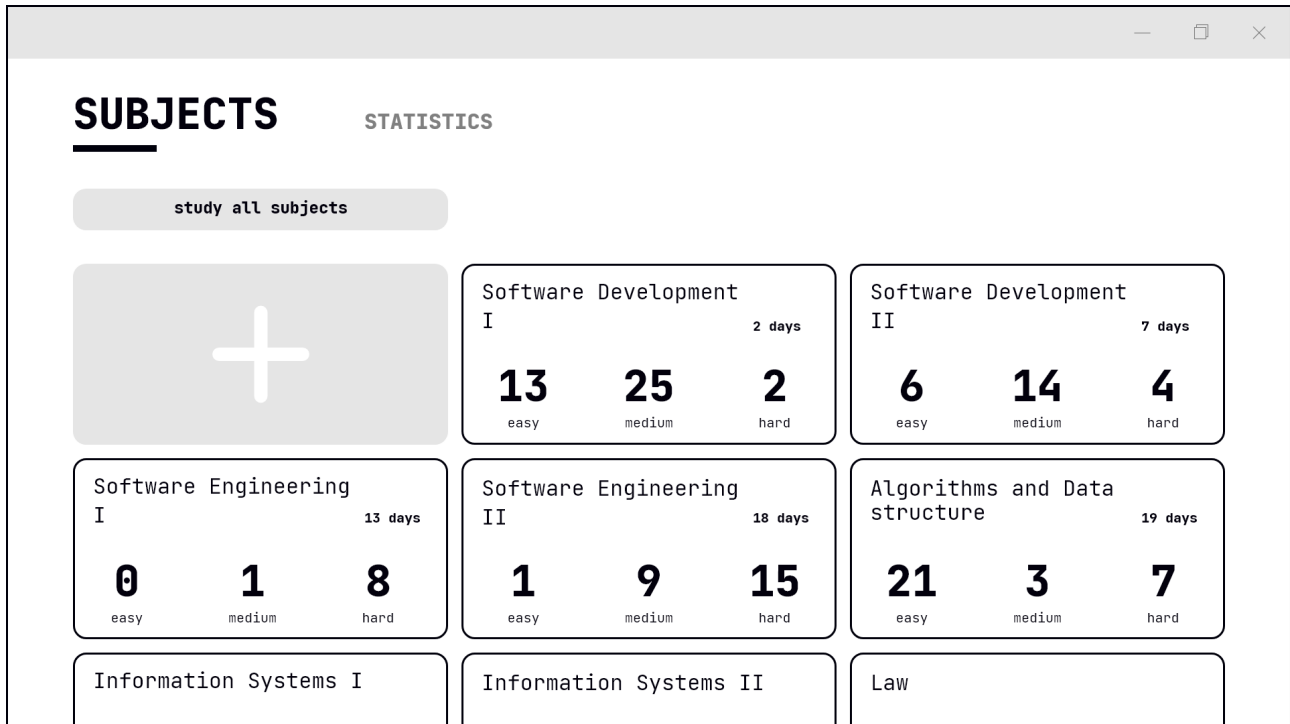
SUBJECTS STATISTICS

study all subjects

+

Software Development I 2 days
13 easy 25 medium 2 hard

Software Development II 7 days
6 easy 14 medium 4 hard

Software Engineering I 13 days
0 easy 1 medium 8 hard

Software Engineering II 18 days
1 easy 9 medium 15 hard

Algorithms and Data structure 19 days
21 easy 3 medium 7 hard

Information Systems I

Information Systems II

Law